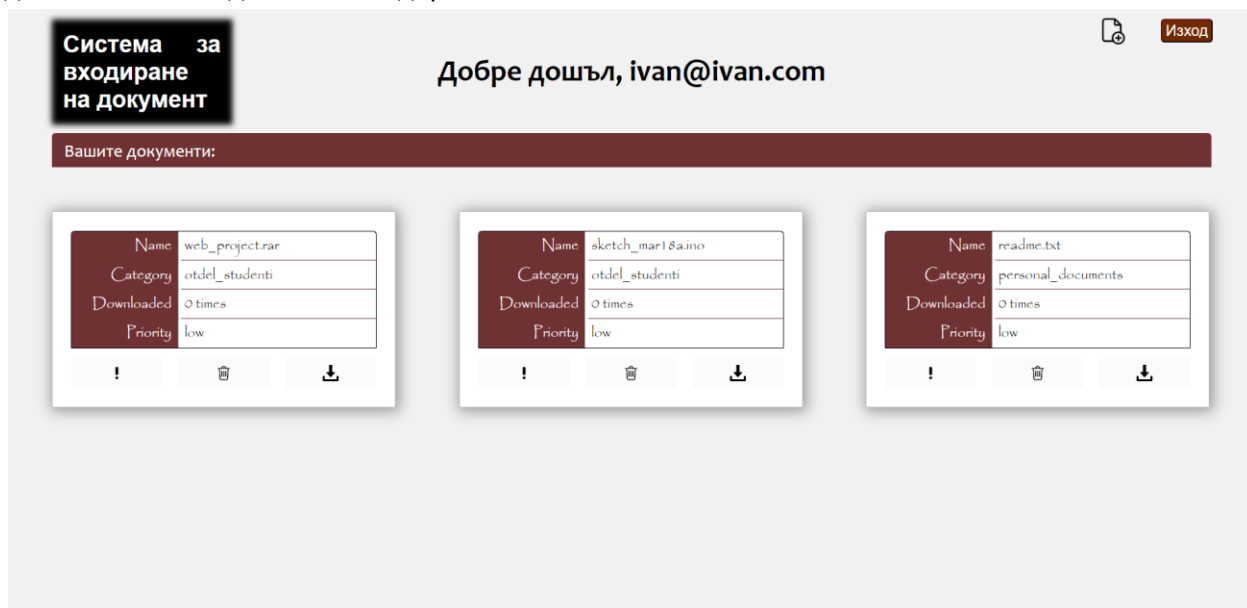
Система за входиране на документ

Добре дошъл, ivan@ivan.com

Изход

Вашите документи:

| Name | web_project.rar |
|---|---|
| Category | otdel_studenti |
| Downloaded | 0 times |
| Priority | low |

!

| Name | sketch_mar18a.ino |
|---|---|
| Category | otdel_studenti |
| Downloaded | 0 times |
| Priority | low |

!

| Name | readme.txt |
|---|---|
| Category | personal_documents |
| Downloaded | 0 times |
| Priority | low |

!